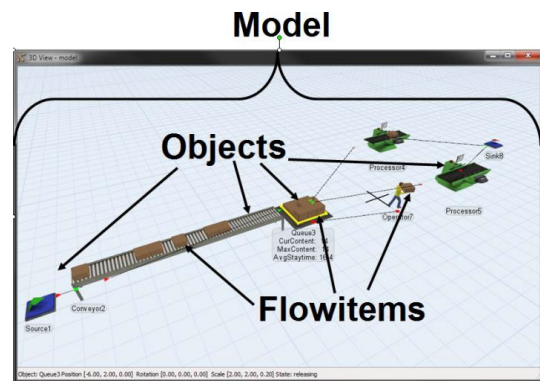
Model

3D View - model

Objects

Processor4

Sink8

Queue3
CurContent: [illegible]
MaxContent: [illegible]
AvgStaytime: 16.4

Operator7

Processor5

Conveyor2

Source1

Flowitems

Object: Queue3 Position [-6.00, 2.00, 0.00] Rotation [0.00, 0.00, 0.00] Scale [2.00, 2.00, 0.20] State: releasing